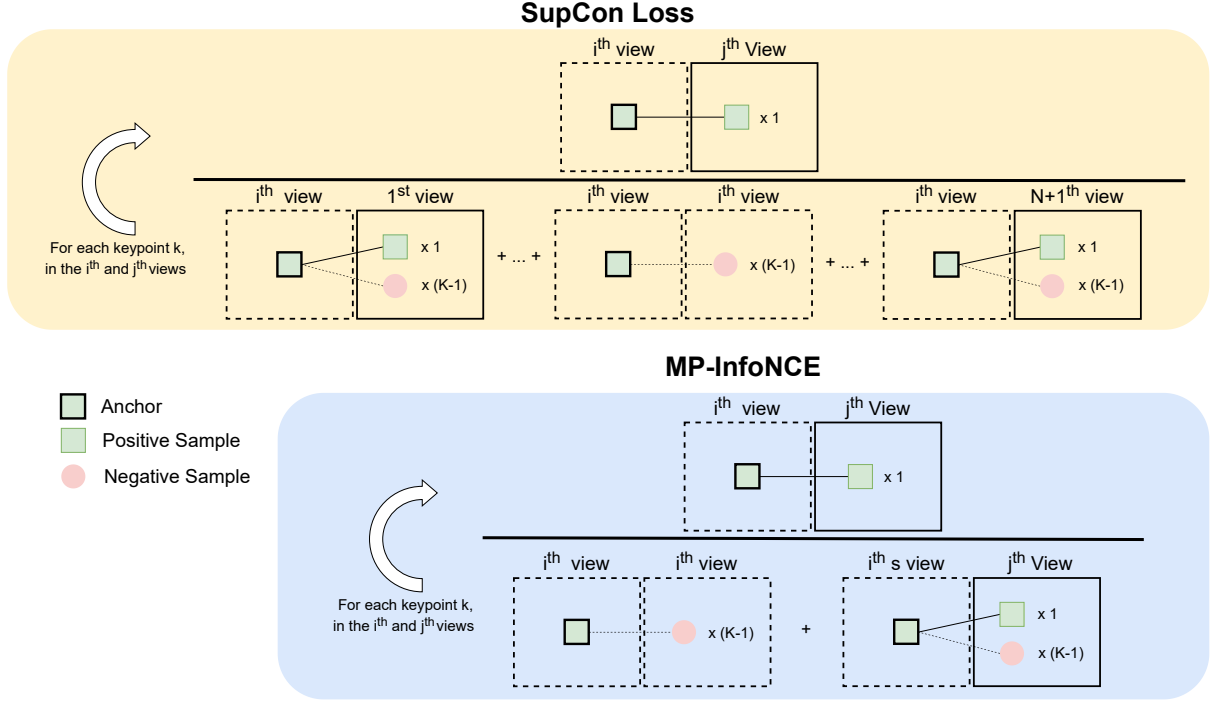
SupCon Loss

i$^{th}$ view
j$^{th}$ View
x 1

For each keypoint k, in the i$^{th}$ and j$^{th}$ views

i$^{th}$ view
1$^{st}$ view
x 1
x (K-1)
+ ... +
i$^{th}$ view
i$^{th}$ view
x (K-1)
+ ... +
i$^{th}$ view
N+1$^{th}$ view
x 1
x (K-1)

MP-InfoNCE

Anchor
Positive Sample
Negative Sample

i$^{th}$ view
j$^{th}$ View
x 1

For each keypoint k, in the i$^{th}$ and j$^{th}$ views

i$^{th}$ view
i$^{th}$ view
x (K-1)
+
i$^{th}$ s view
j$^{th}$ View
x 1
x (K-1)